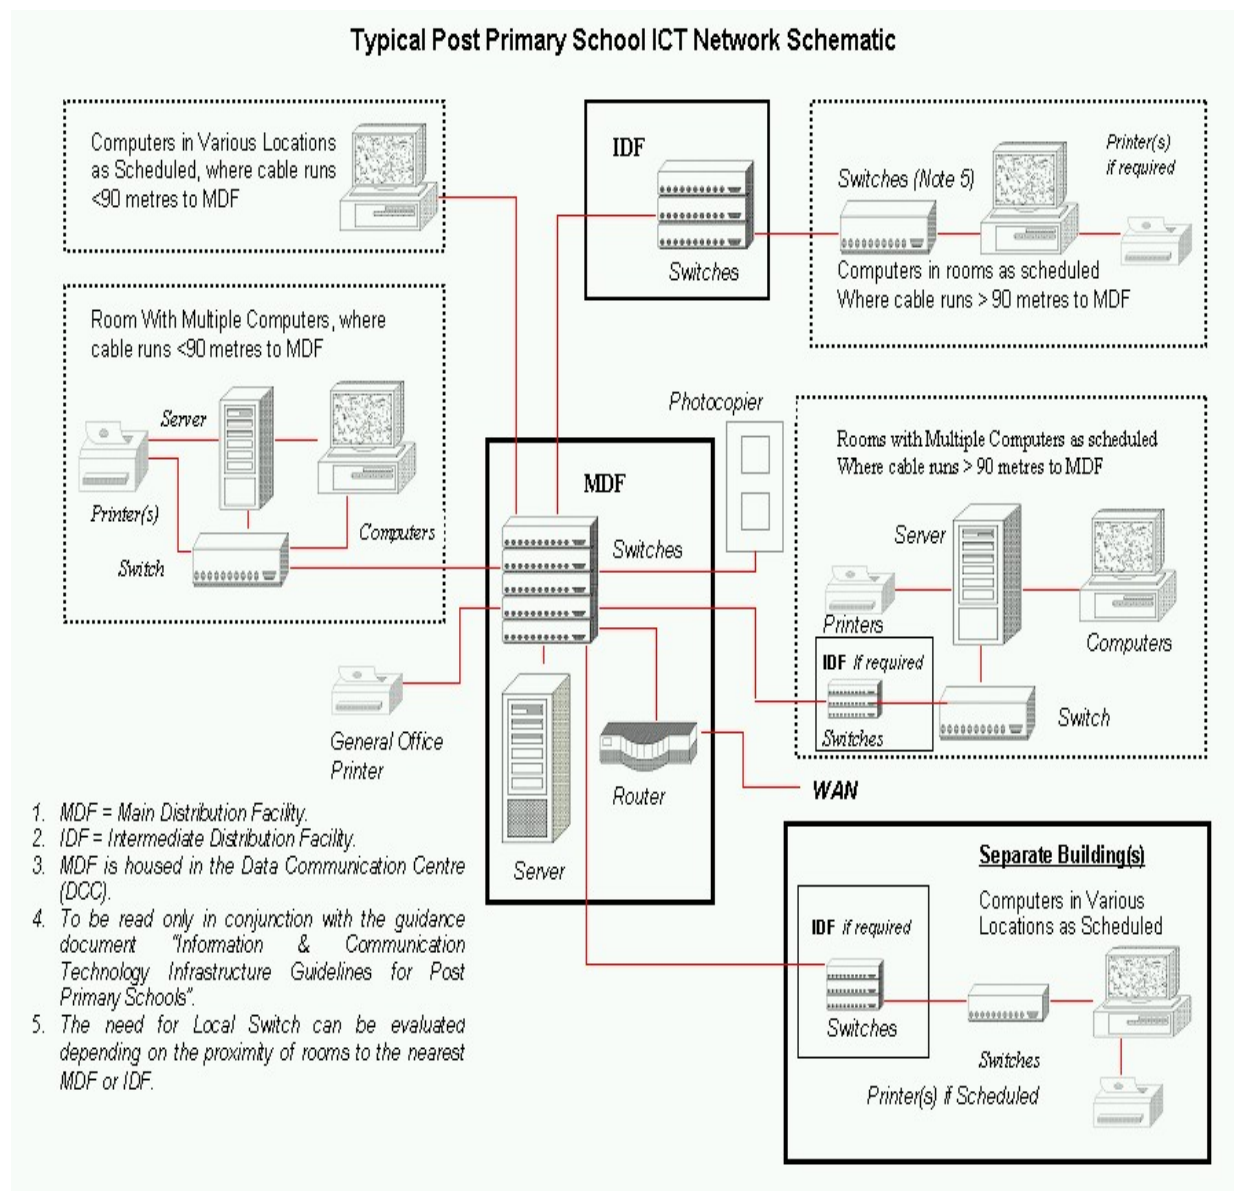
Typical Post Primary School ICT Network Schematic

Computers in Various Locations as Scheduled, where cable runs <90 metres to MDF

IDF

Switches

Switches (Note 5)

Printer(s) if required

Computers in rooms as scheduled Where cable runs > 90 metres to MDF

Room With Multiple Computers, where cable runs <90 metres to MDF

Server

Printer(s)

Computers

Switch

Photocopier

MDF

Switches

Rooms with Multiple Computers as scheduled Where cable runs > 90 metres to MDF

Server

Printers

Computers

IDF if required

Switches

Switch

General Office Printer

Router

WAN

Server

1. MDF = Main Distribution Facility.
2. IDF = Intermediate Distribution Facility.
3. MDF is housed in the Data Communication Centre (DCC).
4. To be read only in conjunction with the guidance document "Information & Communication Technology Infrastructure Guidelines for Post Primary Schools".
5. The need for Local Switch can be evaluated depending on the proximity of rooms to the nearest MDF or IDF.

Separate Building(s)

IDF if required

Switches

Computers in Various Locations as Scheduled

Switches

Printer(s) if Scheduled